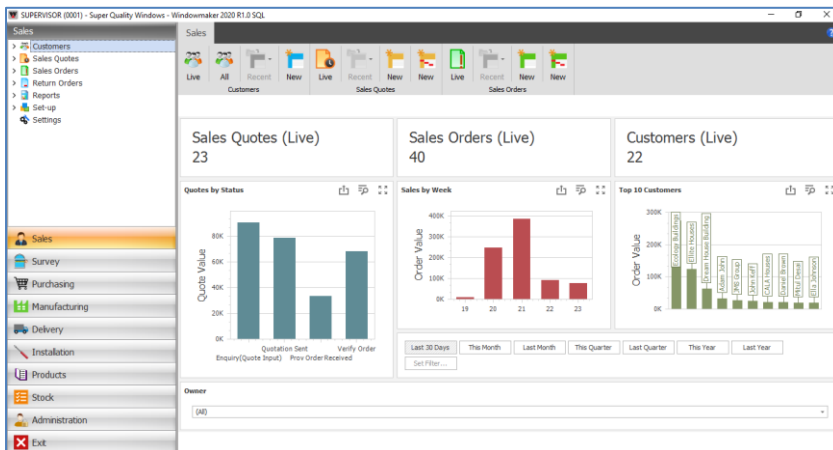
SUPERVISOR (0001) - Super Quality Windows - Windowmaker 2020 R1.0 SQL

Sales
Customers
Sales Quotes
Sales Orders
Return Orders
Reports
Set-up
Settings

Sales
Live All Recent New
Customers
Live Recent New New
Sales Quotes
Live Recent New New
Sales Orders

Sales Quotes (Live)
23

Sales Orders (Live)
40

Customers (Live)
22

Quotes by Status
Quote Value
80K
60K
40K
20K
0K
Quotation Sent
Verify Order
Enquiry(Quote Input)
Prov Order Received

Sales by Week
Order Value
400K
300K
200K
100K
0K
19 20 21 22 23

Top 10 Customers
Order Value
300K
200K
100K
0K
Ecology Buildings
Elite Houses
Dream House Building
Adam John
JMB Group
John Swift
CALA Houses
Daniel Brown
Pilar Dixon
Ella Johnson

Last 30 Days | This Month | Last Month | This Quarter | Last Quarter | This Year | Last Year
Set Filter...

Owner
(All)

Sales
Survey
Purchasing
Manufacturing
Delivery
Installation
Products
Stock
Administration
Exit